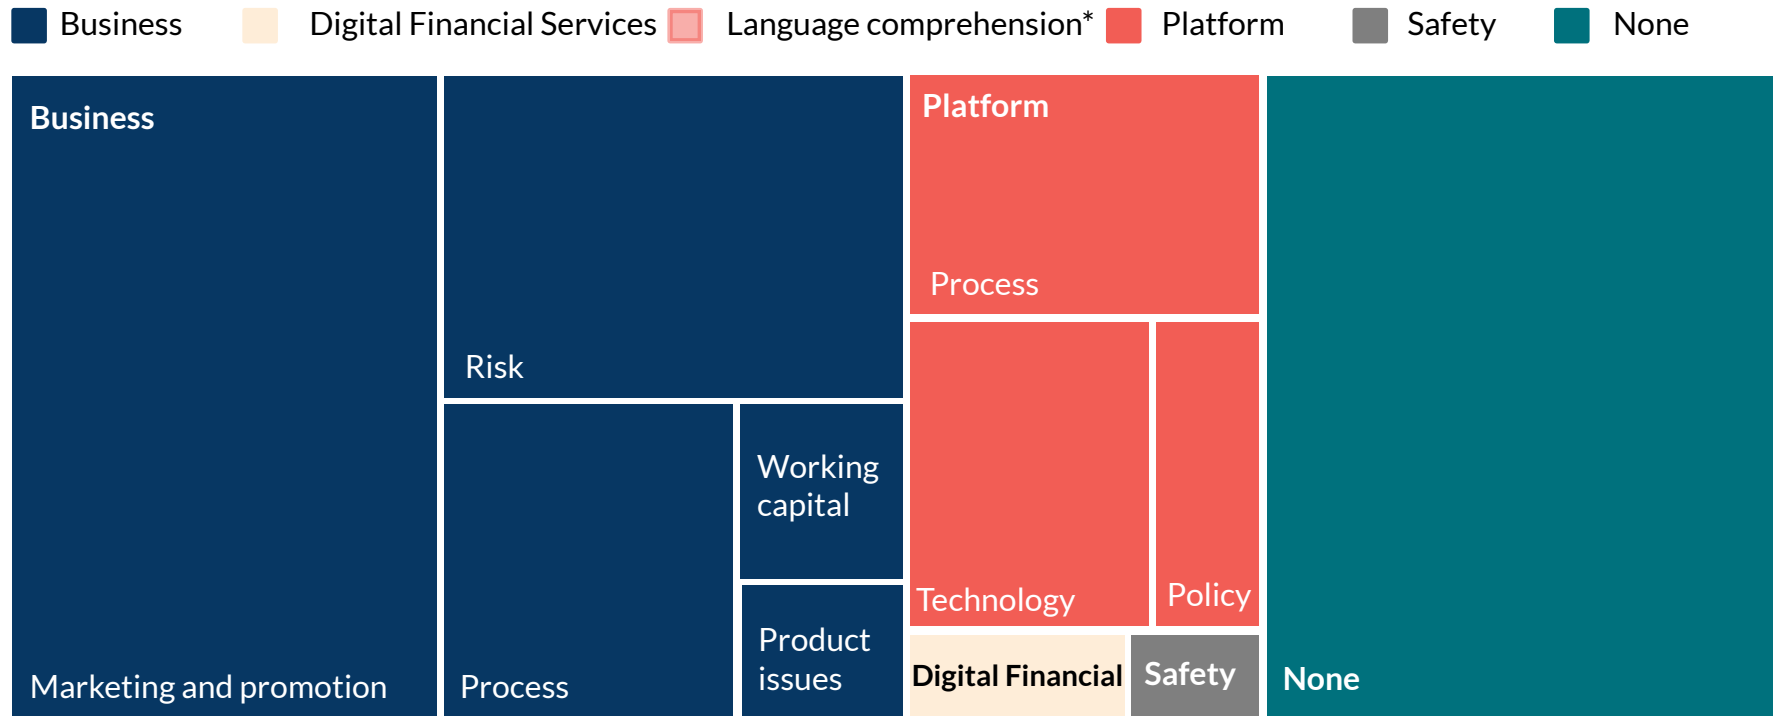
Business Digital Financial Services Language comprehension* Platform Safety None

Business

Marketing and promotion

Risk

Process

Working capital

Product issues

Platform

Process

Technology

Policy

Digital Financial

Safety

None